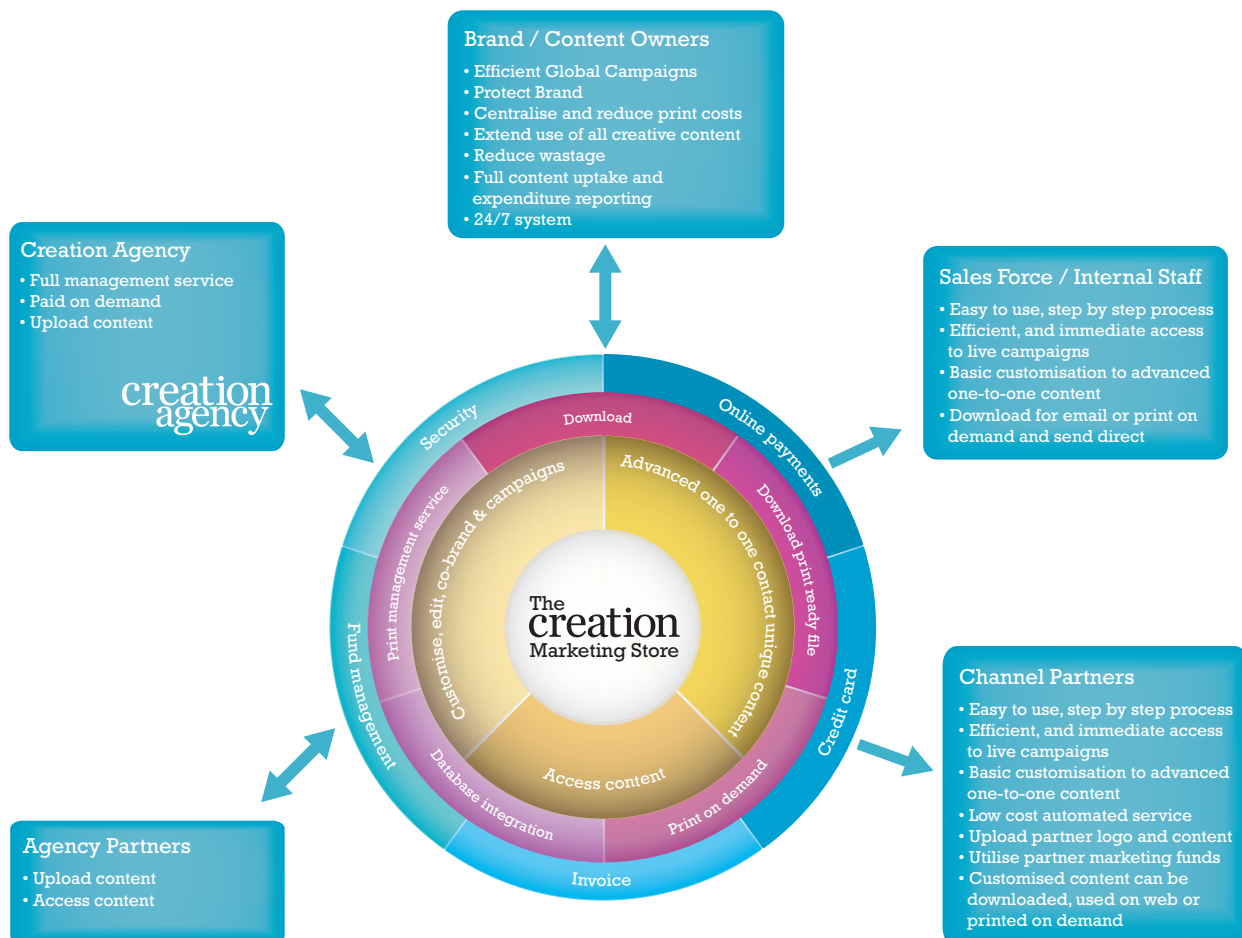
Brand / Content Owners
• Efficient Global Campaigns
• Protect Brand
• Centralise and reduce print costs
• Extend use of all creative content
• Reduce wastage
• Full content uptake and expenditure reporting
• 24/7 system

Creation Agency
• Full management service
• Paid on demand
• Upload content

creation agency

Sales Force / Internal Staff
• Easy to use, step by step process
• Efficient, and immediate access to live campaigns
• Basic customisation to advanced one-to-one content
• Download for email or print on demand and send direct

Security
Download
Online payments
Print management service
Customise, edit, co-brand & campaigns
Advanced one to one contact unique content
Download print ready file
Fund management
Credit card
Database integration
Access content
Print on demand
Invoice

The creation Marketing Store

Channel Partners
• Easy to use, step by step process
• Efficient, and immediate access to live campaigns
• Basic customisation to advanced one-to-one content
• Low cost automated service
• Upload partner logo and content
• Utilise partner marketing funds
• Customised content can be downloaded, used on web or printed on demand

Agency Partners
• Upload content
• Access content